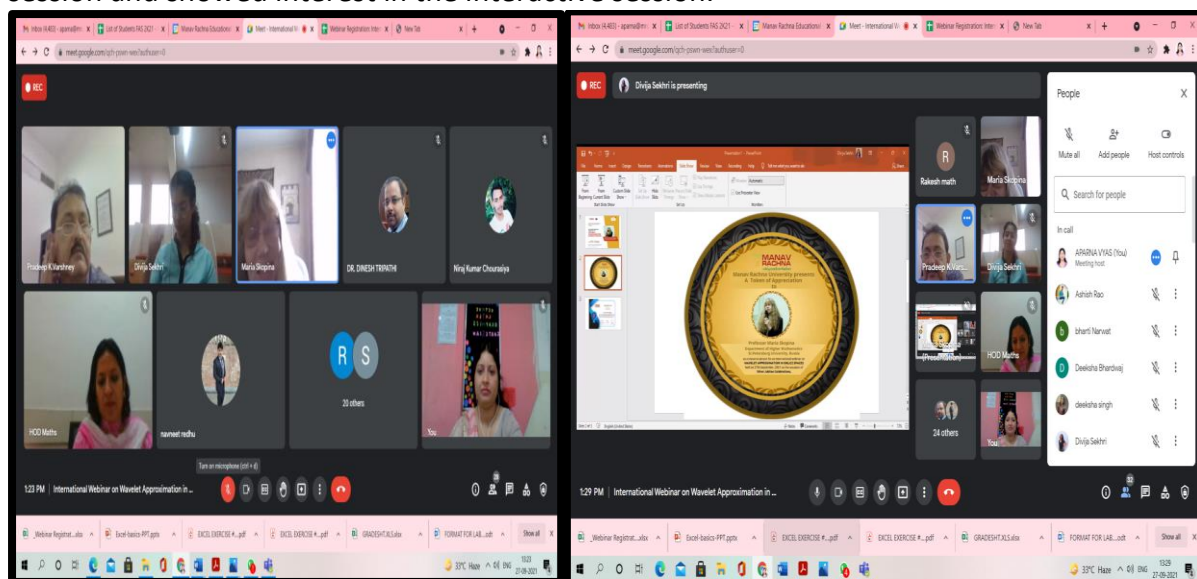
session and showed interest in the interactive session.

Inbox (4,403) - aparna@mr | List of Students FAS 2K21 | Manav Rachna Educational | Meet - International W | Webinar Registration Inter | New Tab

meet.google.com/qch-pown-wex?authuser=0

REC

Pradeep K.Varshney
Divija Sekhri
Maria Skopina
DR. DINESH TRIPATHI
Niraj Kumar Chourasiya
HOD Maths
navneet redhu
R S
20 others
You

Turn on microphone (ctrl + d)

1:23 PM | International Webinar on Wavelet Approximation in ...

_Webinar Registrat...xlsx | Excel-basics-PPT.pptx | EXCEL EXERCISE #...pdf | EXCEL EXERCISE #...pdf | GRADESHT.XLS.xlsx | FORMAT FOR LAB....odt | Show all

33°C Haze ENG 13:23 27-09-2021

Inbox (4,403) - aparna@mr | List of Students FAS 2K21 | Manav Rachna Educational | Meet - International W | Webinar Registration Inter | New Tab

meet.google.com/qch-pown-wex?authuser=0

REC

Divija Sekhri is presenting

MANAV RACHNA
Manav Rachna University presents
A Token of Appreciation
to
Professor Maria Skopina

R
Rakesh math
Maria Skopina
Pradeep K.Vars...
Divija Sekhri
(Presentation)
HOD Maths
24 others
You

People

Mute all
Add people
Host controls

Search for people

In call

APARNA VYAS (You)
Meeting host
Ashish Rao
bharti Narwat
Deeksha Bhardwaj
deeksha singh
Divija Sekhri

1:29 PM | International Webinar on Wavelet Approximation in ...

_Webinar Registrat...xlsx | Excel-basics-PPT.pptx | EXCEL EXERCISE #...pdf | EXCEL EXERCISE #...pdf | GRADESHT.XLS.xlsx | FORMAT FOR LAB....odt | Show all

33°C Haze ENG 13:29 27-09-2021